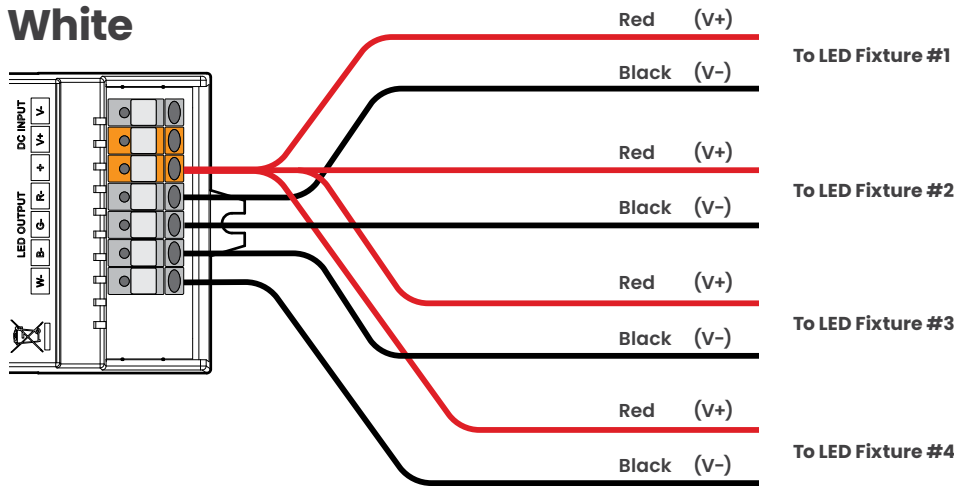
White

DC INPUT
V-
V+

LED OUTPUT
+
R-
G-
B-
W-

Red (V+)
Black (V-)
To LED Fixture #1

Red (V+)
Black (V-)
To LED Fixture #2

Red (V+)
Black (V-)
To LED Fixture #3

Red (V+)
Black (V-)
To LED Fixture #4